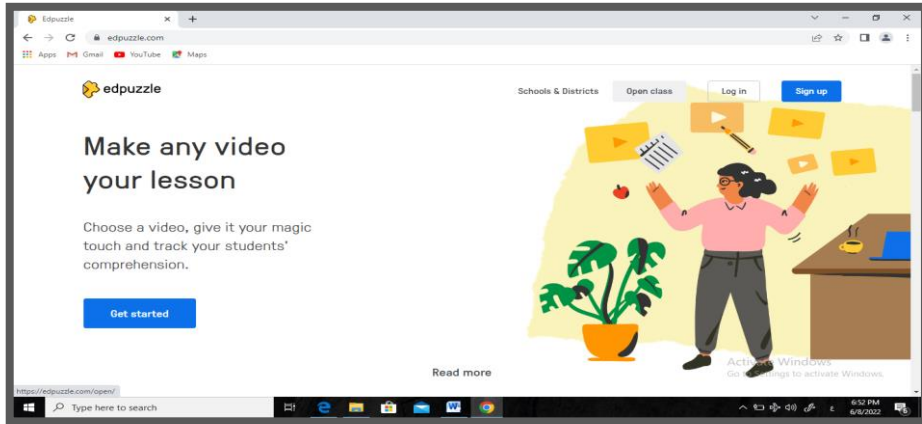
Edpuzzle
edpuzzle.com
Apps Gmail YouTube Maps

edpuzzle

Schools & Districts Open class Log in Sign up

Make any video your lesson

Choose a video, give it your magic touch and track your students' comprehension.

Get started

Read more

Activate Windows
Go to Settings to activate Windows.

https://edpuzzle.com/open/

Type here to search

6:52 PM
6/8/2022